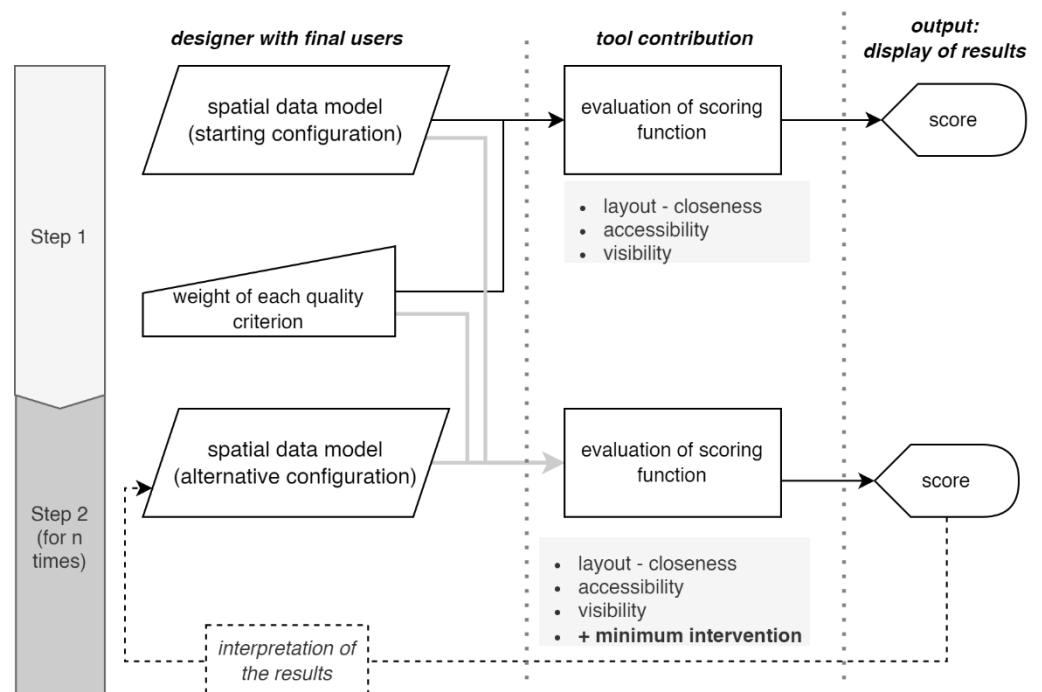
designer with final users

tool contribution

output: display of results

Step 1

spatial data model (starting configuration)

evaluation of scoring function

score

- layout - closeness
- accessibility
- visibility

weight of each quality criterion

Step 2 (for n times)

spatial data model (alternative configuration)

evaluation of scoring function

score

- layout - closeness
- accessibility
- visibility
- **+ minimum intervention**

interpretation of the results